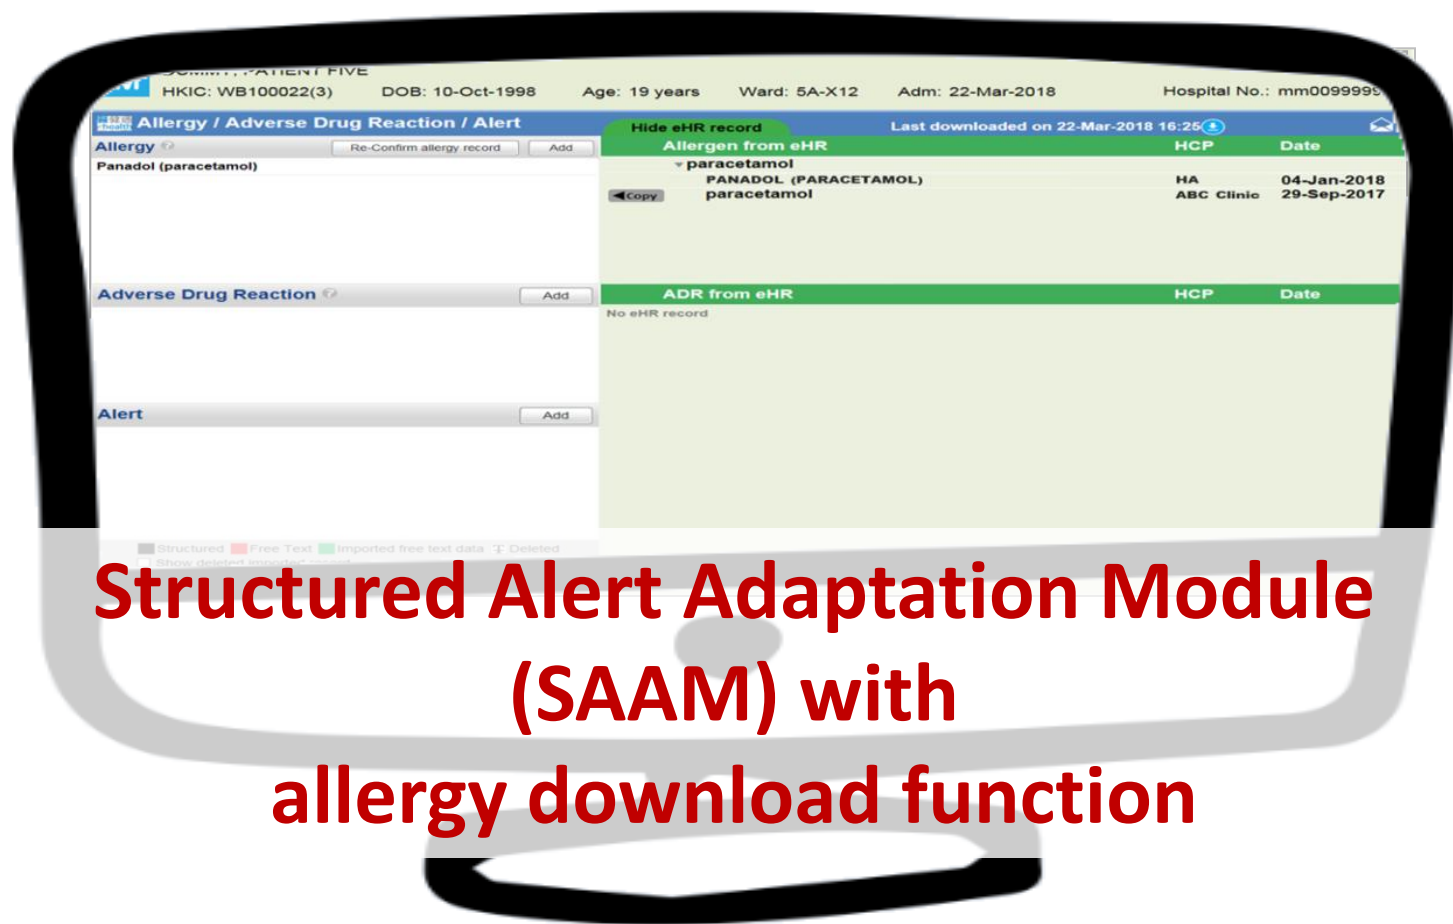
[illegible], PATIENT FIVE
HKIC: WB100022(3) DOB: 10-Oct-1998 Age: 19 years Ward: 5A-X12 Adm: 22-Mar-2018 Hospital No.: mm009999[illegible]

Allergy / Adverse Drug Reaction / Alert
Hide eHR record
Last downloaded on 22-Mar-2018 16:25

Allergy
Re-Confirm allergy record
Add
Panadol (paracetamol)

| Allergen from eHR | HCP | Date |
|---|---|---|
| paracetamol | | |
| PANADOL (PARACETAMOL) | HA | 04-Jan-2018 |
| paracetamol | ABC Clinic | 29-Sep-2017 |

Copy

Adverse Drug Reaction
Add

| ADR from eHR | HCP | Date |
|---|---|---|

No eHR record

Alert
Add

Structured Free Text Imported free text data Deleted
Show deleted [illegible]

Structured Alert Adaptation Module (SAAM) with
allergy download function